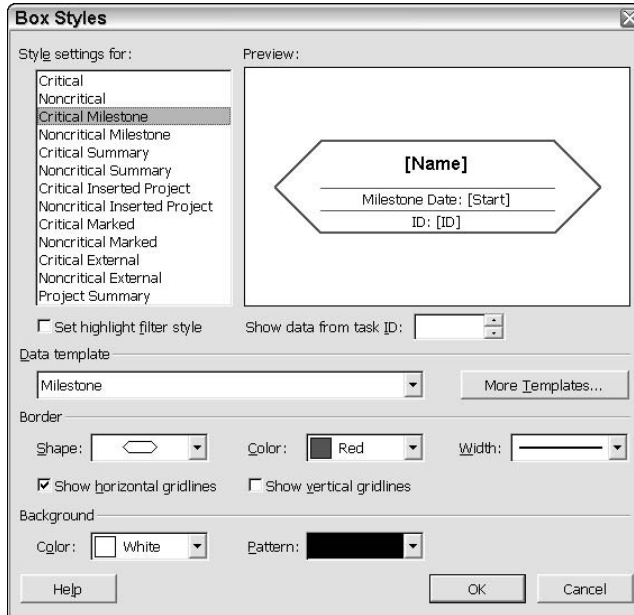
Box Styles

Style settings for:

Critical
Noncritical
Critical Milestone
Noncritical Milestone
Critical Summary
Noncritical Summary
Critical Inserted Project
Noncritical Inserted Project
Critical Marked
Noncritical Marked
Critical External
Noncritical External
Project Summary

Preview:

[Name]
Milestone Date: [Start]
ID: [ID]

Set highlight filter style

Show data from task ID:

Data template

Milestone

More Templates...

Border

Shape:

Color: Red

Width:

Show horizontal gridlines

Show vertical gridlines

Background

Color: White

Pattern:

Help

OK

Cancel